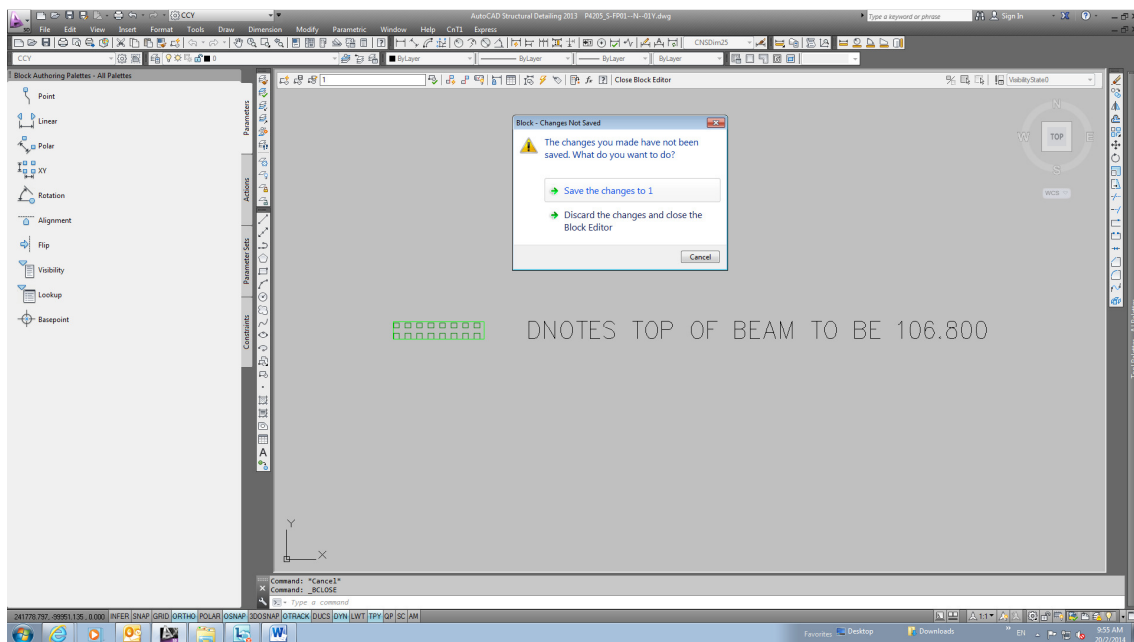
CCY

AutoCAD Structural Detailing 2013 P4205_S-FP01--N--01Y.dwg

Type a keyword or phrase

Sign In

File Edit View Insert Format Tools Draw Dimension Modify Parametric Window Help CnT1 Express

CNSDim25

CCY

ByLayer

ByLayer

ByLayer

ByLayer

Block Authoring Palettes - All Palettes

Point

Linear

Polar

XY

Rotation

Alignment

Flip

Visibility

Lookup

Basepoint

Parameters

Actions

Parameter Sets

Constraints

1

Close Block Editor

VisibilityState0

Block - Changes Not Saved

The changes you made have not been saved. What do you want to do?

Save the changes to 1

Discard the changes and close the Block Editor

Cancel

N

W

TOP

E

S

WCS

DNOTES TOP OF BEAM TO BE 106.800

Y

X

Command: *Cancel*
Command: _BCLOSE

Type a command

241776.797, -99951.135 , 0.000 INFER SNAP GRID ORTHO POLAR OSNAP 3DOSNAP OTRACK DUCS DYN LWT TPY QP SC AM

1:1

Favorites

Desktop

Downloads

EN

9:55 AM